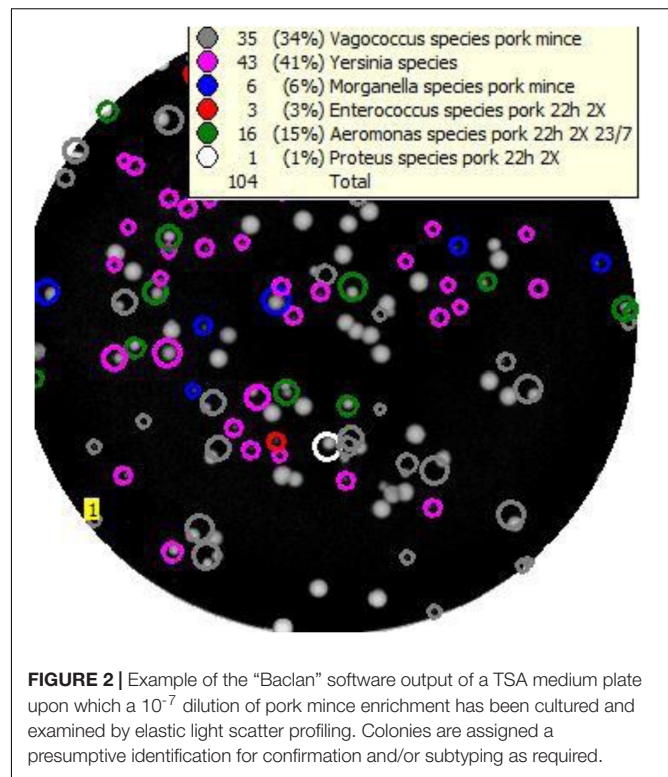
| | | | |
|---|---|---|---|
| | 35 | (34%) | Vagococcus species pork mince |
| | 43 | (41%) | Yersinia species |
| | 6 | (6%) | Morganella species pork mince |
| | 3 | (3%) | Enterococcus species pork 22h 2X |
| | 16 | (15%) | Aeromonas species pork 22h 2X 23/7 |
| | 1 | (1%) | Proteus species pork 22h 2X |
| | 104 | | Total |

1

**FIGURE 2 |** Example of the "Baclan" software output of a TSA medium plate upon which a $10^{-7}$ dilution of pork mince enrichment has been cultured and examined by elastic light scatter profiling. Colonies are assigned a presumptive identification for confirmation and/or subtyping as required.